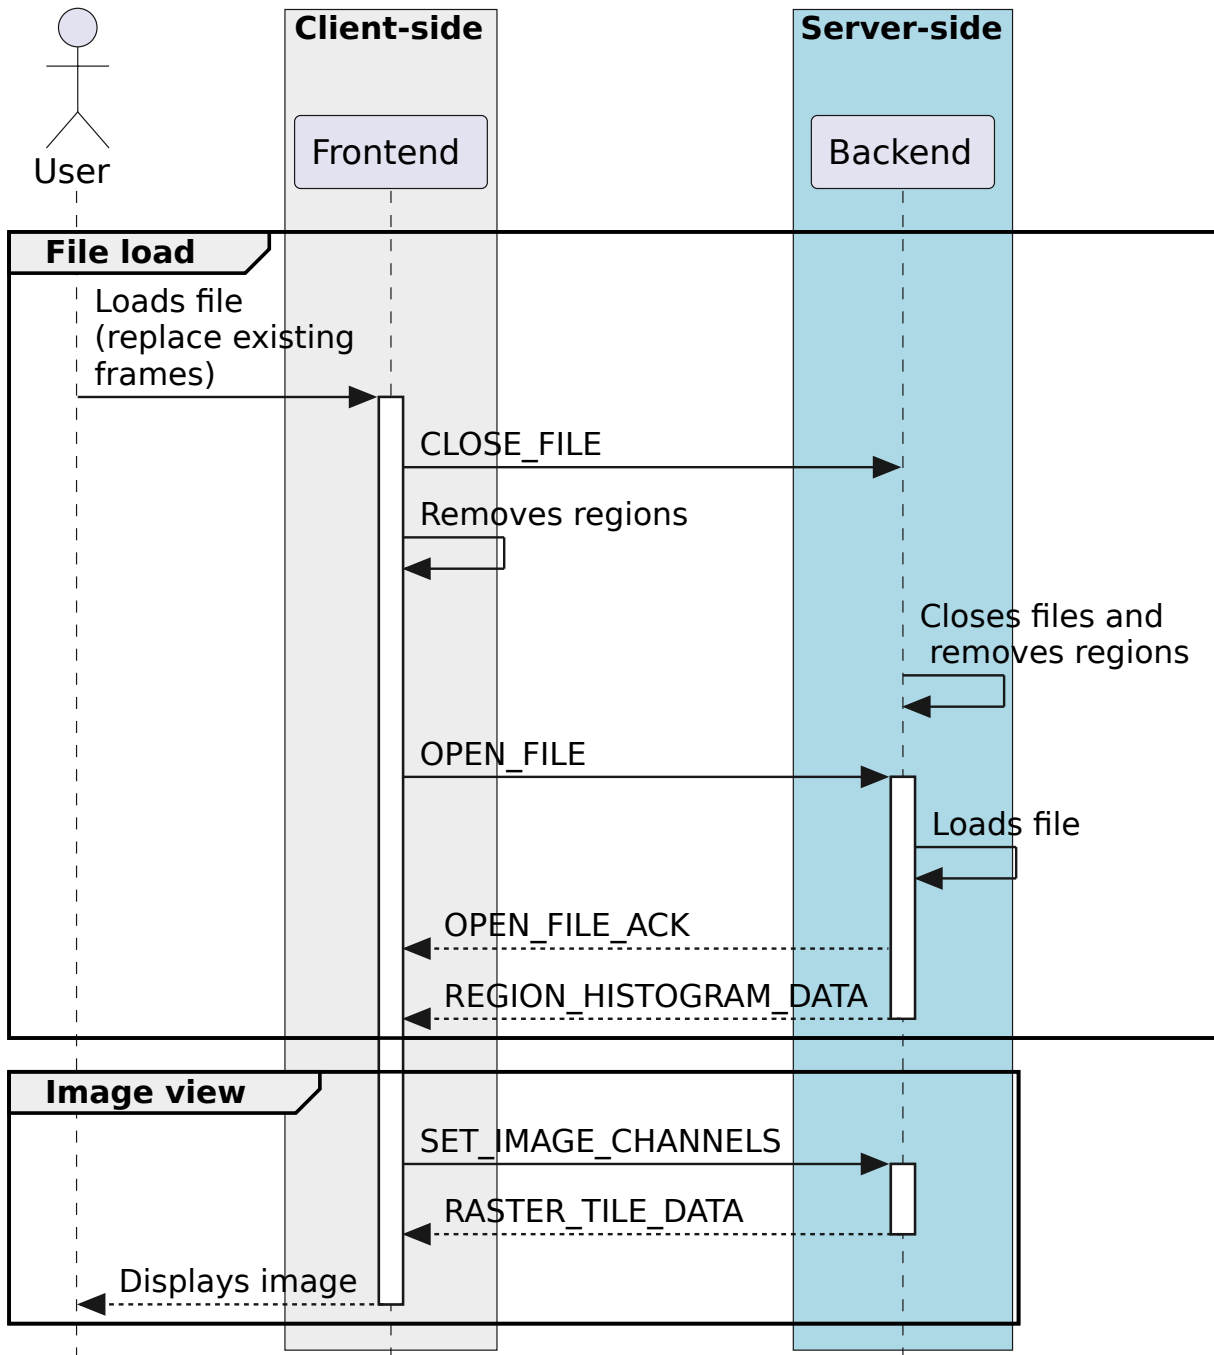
User

Client-side

Frontend

Server-side

Backend

File load

Loads file (replace existing frames)

CLOSE_FILE

Removes regions

Closes files and removes regions

OPEN_FILE

Loads file

OPEN_FILE_ACK

REGION_HISTOGRAM_DATA

Image view

SET_IMAGE_CHANNELS

RASTER_TILE_DATA

Displays image